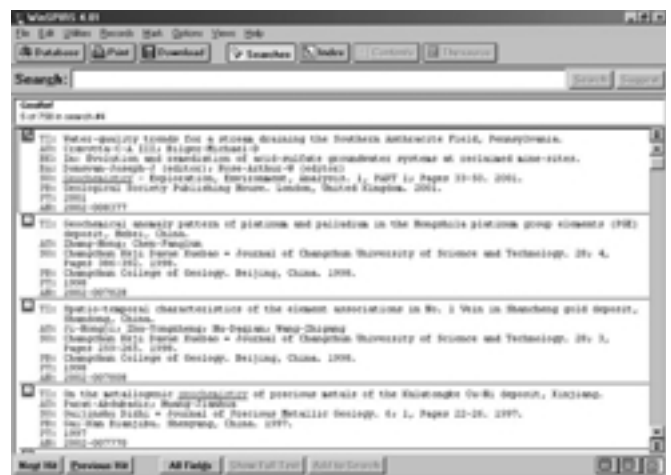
WinSPIRS 4.01

File Edit Utilities Records Mark Options Views Help

Database Print Download Searches Index Contents Thesaurus

Search: Search Suggest

GeoRef
5 of 750 in search #4

TI: Water-quality trends for a stream draining the Southern Anthracite Field, Pennsylvania.
AU: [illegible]
BK: In: Evolution and remediation of acid-sulfate groundwater systems at reclaimed mine-sites.
ED: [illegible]
SO: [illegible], Exploration, Environment, Analysis. 1, PART 1; Pages 33-50. 2001.
PB: Geological Society Publishing House. London, United Kingdom. 2001.
PY: 2001
AN: 2002-008177

TI: Geochemical anomaly pattern of platinum and palladium in the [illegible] platinum group elements (PGE) deposit, Hebei, China.
AU: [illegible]
SO: Changchun Keji Daxue Xuebao = Journal of Changchun University of Science and Technology. 28; 4, Pages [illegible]. 1998.
PB: Changchun College of Geology. Beijing, China. 1998.
PY: 1998
AN: 2002-007628

TI: Spatio-temporal characteristics of the element associations in No. 1 Vein in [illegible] gold deposit, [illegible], China.
AU: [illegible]
SO: Changchun Keji Daxue Xuebao = Journal of Changchun University of Science and Technology. 28; 3, Pages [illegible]. 1998.
PB: Changchun College of Geology. Beijing, China. 1998.
PY: 1998
AN: 2002-007608

TI: On the metallogenic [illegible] of precious metals of the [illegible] Cu-Ni deposit, Xinjiang.
AU: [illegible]
SO: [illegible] = Journal of Precious Metallic Geology. 6; 1, Pages 22-28. 1997.
PB: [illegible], China. 1997.
PY: 1997
AN: 2002-007770

Next Hit Previous Hit All Fields Show Full Text Add to Search